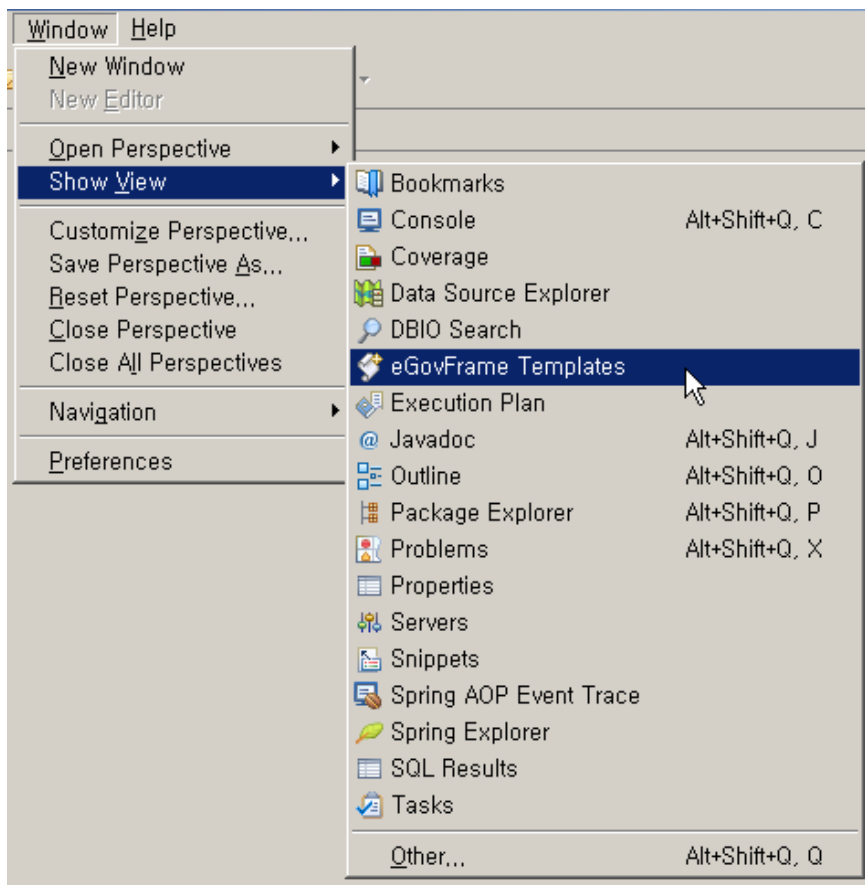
Window Help

New Window
New Editor

Open Perspective
Show View

Customize Perspective...
Save Perspective As...
Reset Perspective...
Close Perspective
Close All Perspectives

Navigation

Preferences

Bookmarks
Console Alt+Shift+Q, C
Coverage
Data Source Explorer
DBIO Search
eGovFrame Templates
Execution Plan
Javadoc Alt+Shift+Q, J
Outline Alt+Shift+Q, O
Package Explorer Alt+Shift+Q, P
Problems Alt+Shift+Q, X
Properties
Servers
Snippets
Spring AOP Event Trace
Spring Explorer
SQL Results
Tasks

Other... Alt+Shift+Q, Q